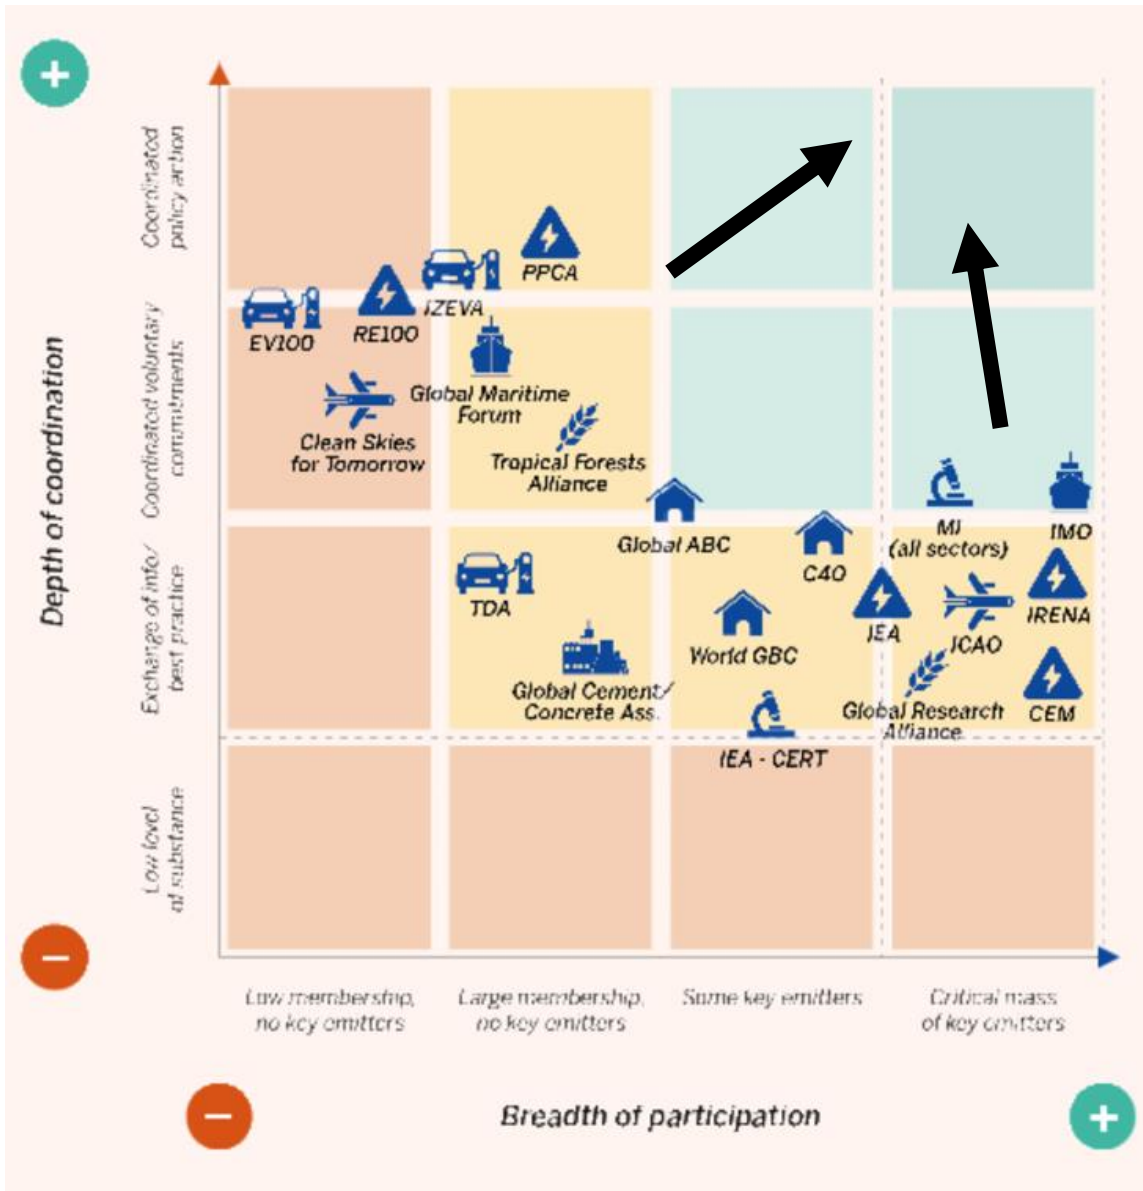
+

Depth of coordination

Coordinated policy action

Coordinated voluntary commitments

Exchange of info/ best practice

Low level of substance

PPCA

ZEVA

EV100

RE100

Global Maritime Forum

Clean Skies for Tomorrow

Tropical Forests Alliance

Global ABC

MI (all sectors)

IMO

C40

TDA

IEA

IRENA

ICAO

World GBC

Global Cement/ Concrete Ass.

Global Research Alliance

CEM

IEA - CERT

−

Low membership, no key emitters

Large membership, no key emitters

Some key emitters

Critical mass of key emitters

−

Breadth of participation

+